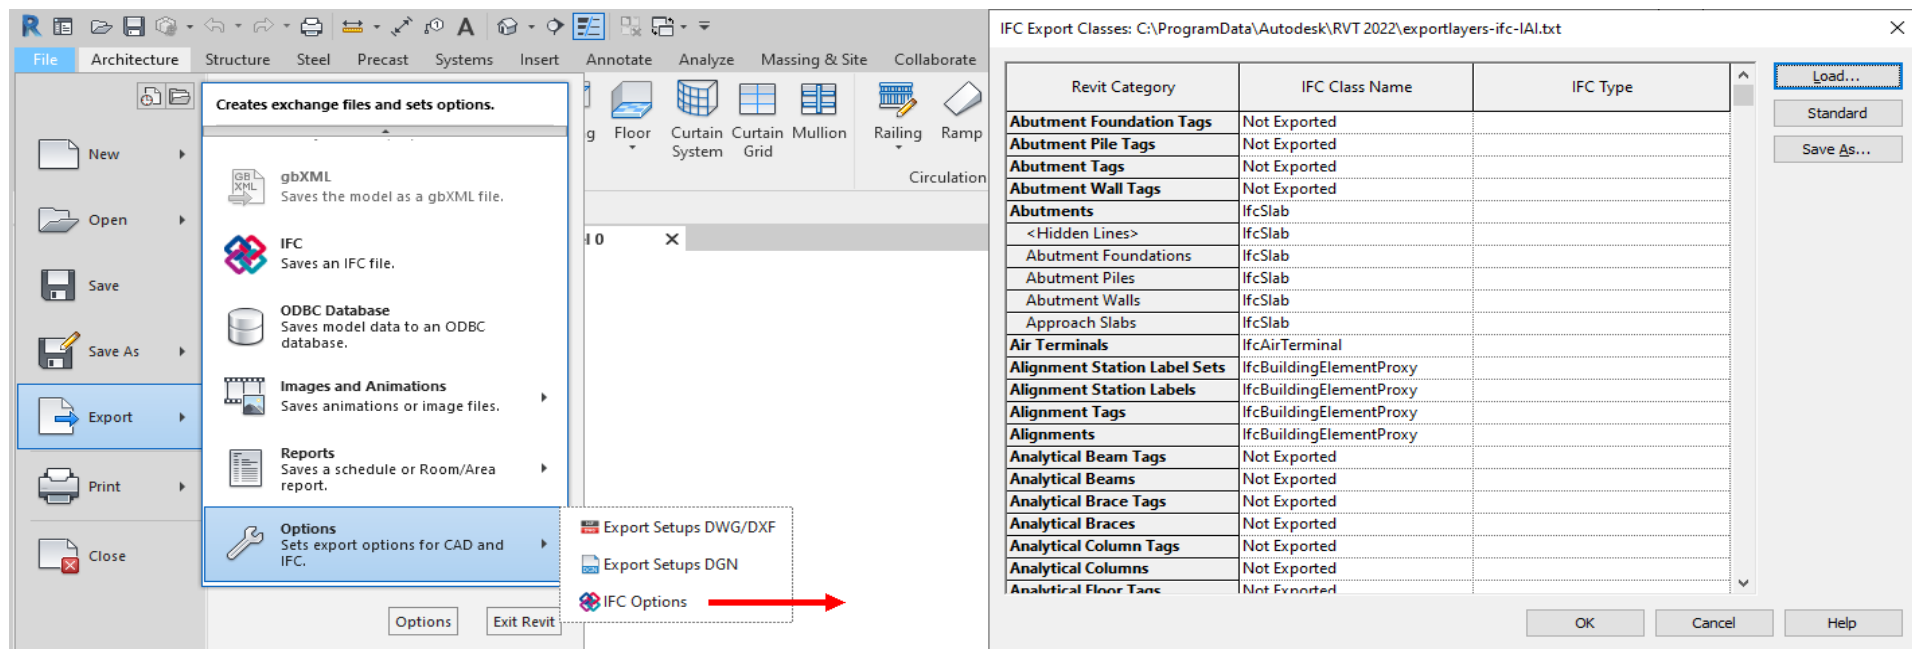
File Architecture Structure Steel Precast Systems Insert Annotate Analyze Massing & Site Collaborate

Creates exchange files and sets options.

New
Open
Save
Save As
Export
Print
Close

gbXML
Saves the model as a gbXML file.

IFC
Saves an IFC file.

ODBC Database
Saves model data to an ODBC database.

Images and Animations
Saves animations or image files.

Reports
Saves a schedule or Room/Area report.

Options
Sets export options for CAD and IFC.

Export Setups DWG/DXF
Export Setups DGN
IFC Options

Options Exit Revit

Floor Curtain System Curtain Grid Mullion Railing Ramp
Circulation

IFC Export Classes: C:\ProgramData\Autodesk\RVT 2022\exportlayers-ifc-IAI.txt

| Revit Category | IFC Class Name | IFC Type |
|---|---|---|
| Abutment Foundation Tags | Not Exported | |
| Abutment Pile Tags | Not Exported | |
| Abutment Tags | Not Exported | |
| Abutment Wall Tags | Not Exported | |
| Abutments | IfcSlab | |
| <Hidden Lines> | IfcSlab | |
| Abutment Foundations | IfcSlab | |
| Abutment Piles | IfcSlab | |
| Abutment Walls | IfcSlab | |
| Approach Slabs | IfcSlab | |
| Air Terminals | IfcAirTerminal | |
| Alignment Station Label Sets | IfcBuildingElementProxy | |
| Alignment Station Labels | IfcBuildingElementProxy | |
| Alignment Tags | IfcBuildingElementProxy | |
| Alignments | IfcBuildingElementProxy | |
| Analytical Beam Tags | Not Exported | |
| Analytical Beams | Not Exported | |
| Analytical Brace Tags | Not Exported | |
| Analytical Braces | Not Exported | |
| Analytical Column Tags | Not Exported | |
| Analytical Columns | Not Exported | |
| Analytical Floor Tags | Not Exported | |

Load...
Standard
Save As...

OK Cancel Help